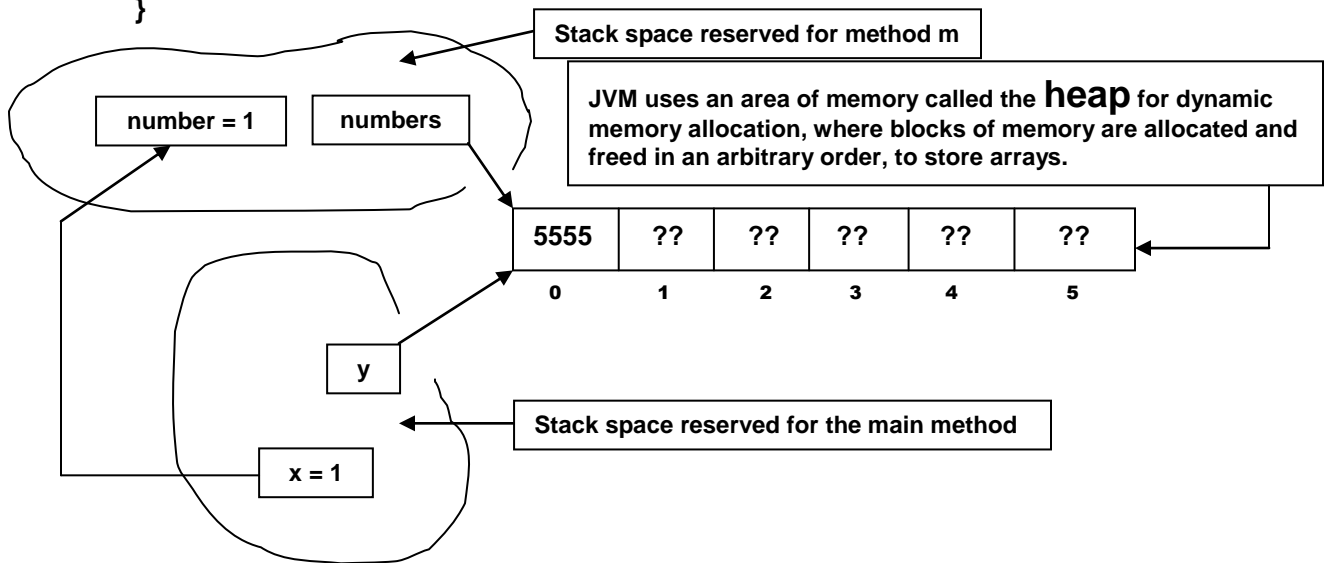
}

Stack space reserved for method m

JVM uses an area of memory called the heap for dynamic memory allocation, where blocks of memory are allocated and freed in an arbitrary order, to store arrays.

number = 1

numbers

| 5555 | ?? | ?? | ?? | ?? | ?? |
|---|---|---|---|---|---|
| 0 | 1 | 2 | 3 | 4 | 5 |

y

Stack space reserved for the main method

x = 1